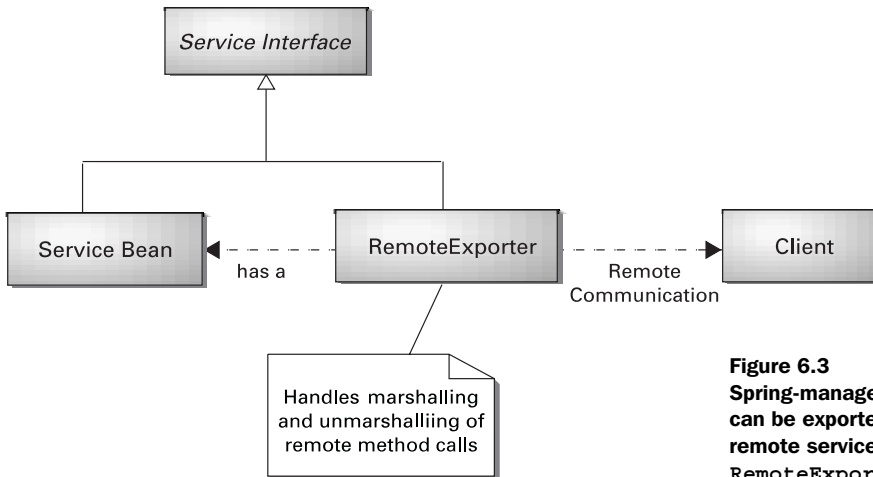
Service Interface

Service Bean

has a

RemoteExporter

Remote Communication

Client

Handles marshalling and unmarshalliing of remote method calls

Figure 6.3
Spring-manage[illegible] can be exporte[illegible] remote service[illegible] RemoteExpor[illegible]